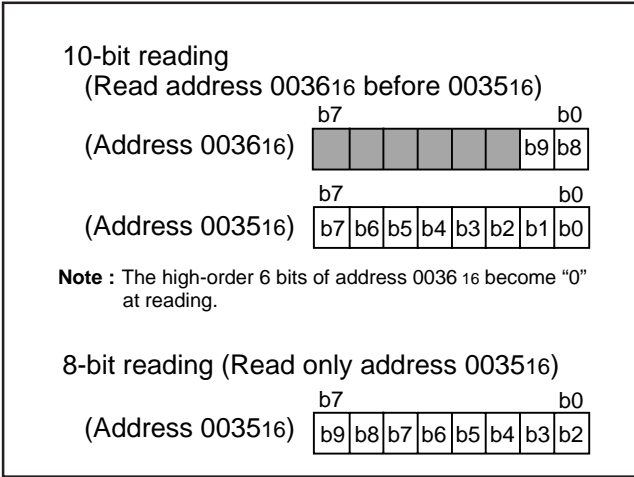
10-bit reading
(Read address $0036_{16}$ before $0035_{16}$)

b7 b0

(Address $0036_{16}$)

| | | | | | | | |
|---|---|---|---|---|---|---|---|
| | | | | | | b9 | b8 |

b7 b0

(Address $0035_{16}$)

| | | | | | | | |
|---|---|---|---|---|---|---|---|
| b7 | b6 | b5 | b4 | b3 | b2 | b1 | b0 |

**Note :** The high-order 6 bits of address $0036_{16}$ become “0” at reading.

8-bit reading (Read only address $0035_{16}$)

b7 b0

(Address $0035_{16}$)

| | | | | | | | |
|---|---|---|---|---|---|---|---|
| b9 | b8 | b7 | b6 | b5 | b4 | b3 | b2 |